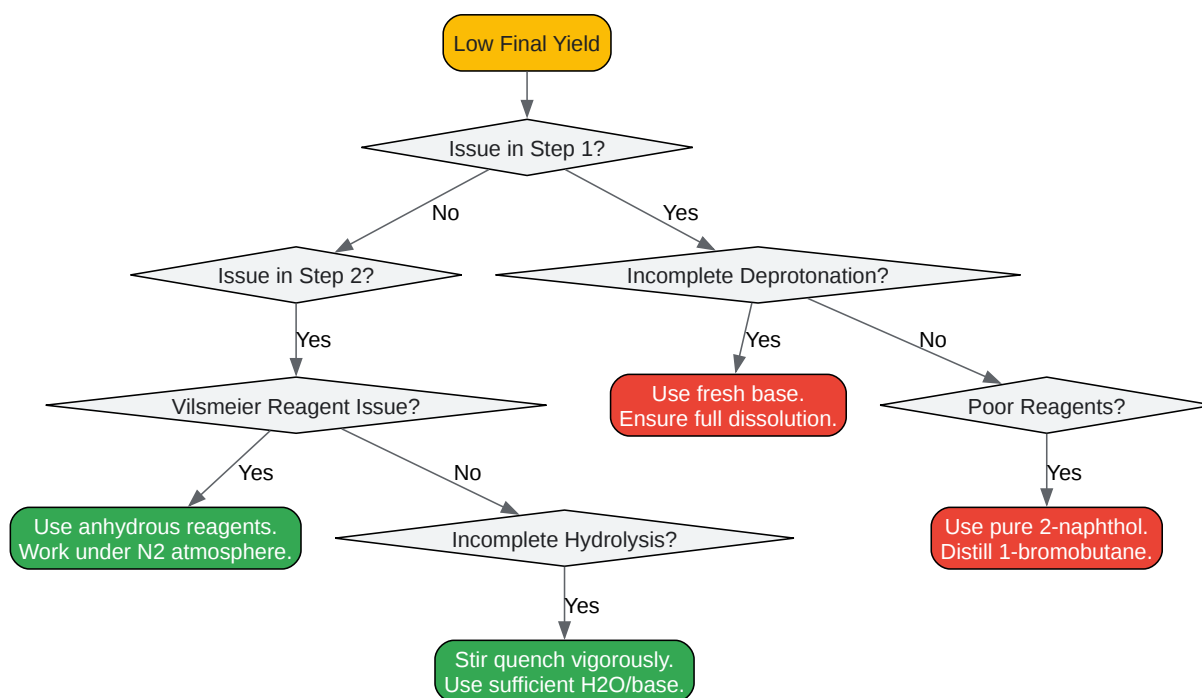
Low Final Yield

Issue in Step 1?

No

Yes

Issue in Step 2?

Incomplete Deprotonation?

Yes

Yes

No

Vilsmeier Reagent Issue?

Use fresh base. Ensure full dissolution.

Poor Reagents?

Yes

No

Yes

Use anhydrous reagents. Work under N2 atmosphere.

Incomplete Hydrolysis?

Use pure 2-naphthol. Distill 1-bromobutane.

Yes

Stir quench vigorously. Use sufficient H2O/base.